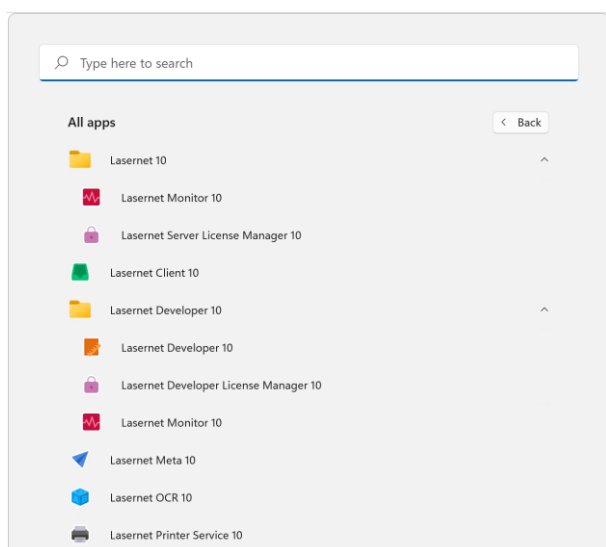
Type here to search

All apps

< Back

Lasernet 10

Lasernet Monitor 10

Lasernet Server License Manager 10

Lasernet Client 10

Lasernet Developer 10

Lasernet Developer 10

Lasernet Developer License Manager 10

Lasernet Monitor 10

Lasernet Meta 10

Lasernet OCR 10

Lasernet Printer Service 10